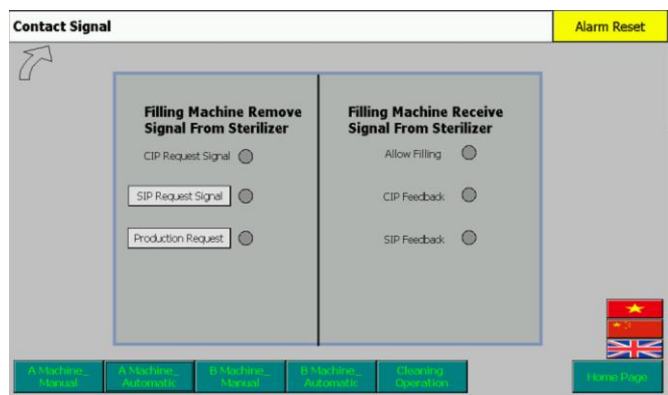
Contact Signal

Alarm Reset

Filling Machine Remove Signal From Sterilizer

CIP Request Signal

SIP Request Signal

Production Request

Filling Machine Receive Signal From Sterilizer

Allow Filling

CIP Feedback

SIP Feedback

A Machine_ Manual

A Machine_ Automatic

B Machine_ Manual

B Machine_ Automatic

Cleaning Operation

Home Page